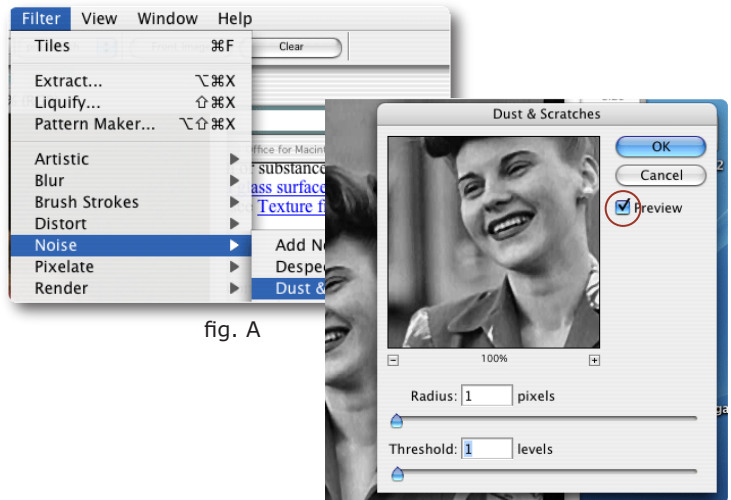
Filter View Window Help

Tiles ⌘F

Clear

Extract... ⌥⌘X
Liquify... ⇧⌘X
Pattern Maker... ⌥⇧⌘X

Artistic
Blur
Brush Strokes
Distort
Noise
Pixelate
Render

Add N
Despe
Dust &

ffice for Macint
r substance
ass surface
Texture f

fig. A

Dust & Scratches

OK
Cancel
Preview

100%

Radius: 1 pixels

Threshold: 1 levels